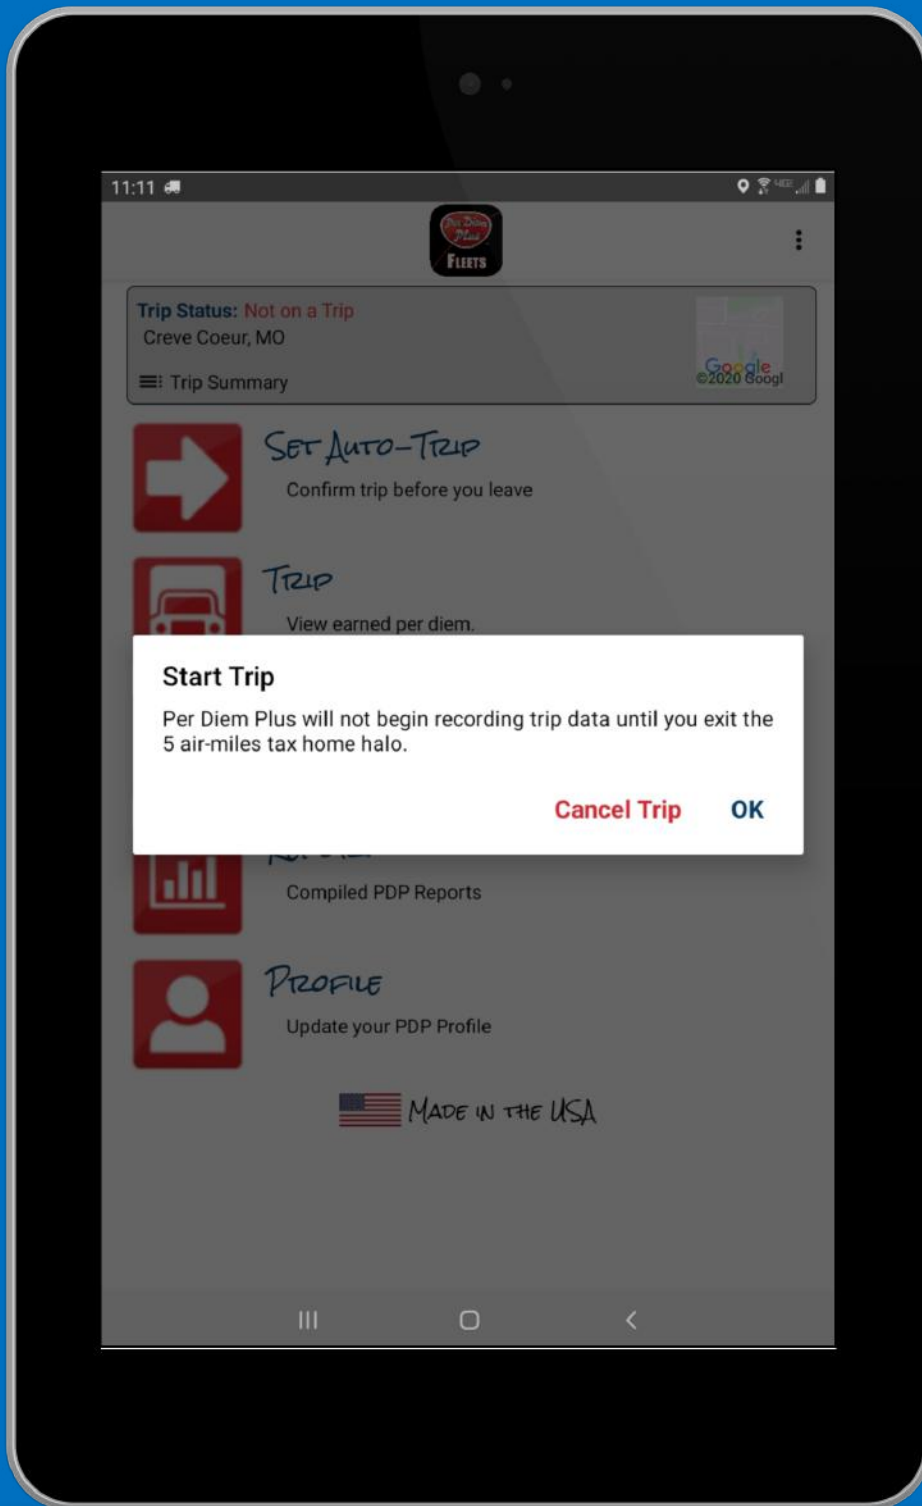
11:11

Per Diem Plus
FLEETS

Trip Status: Not on a Trip
Creve Coeur, MO
Trip Summary
Google
©2020 Googl

Set Auto-Trip
Confirm trip before you leave

Trip
View earned per diem.

Start Trip
Per Diem Plus will not begin recording trip data until you exit the 5 air-miles tax home halo.

Cancel Trip OK

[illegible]
Compiled PDP Reports

Profile
Update your PDP Profile

Made in the USA